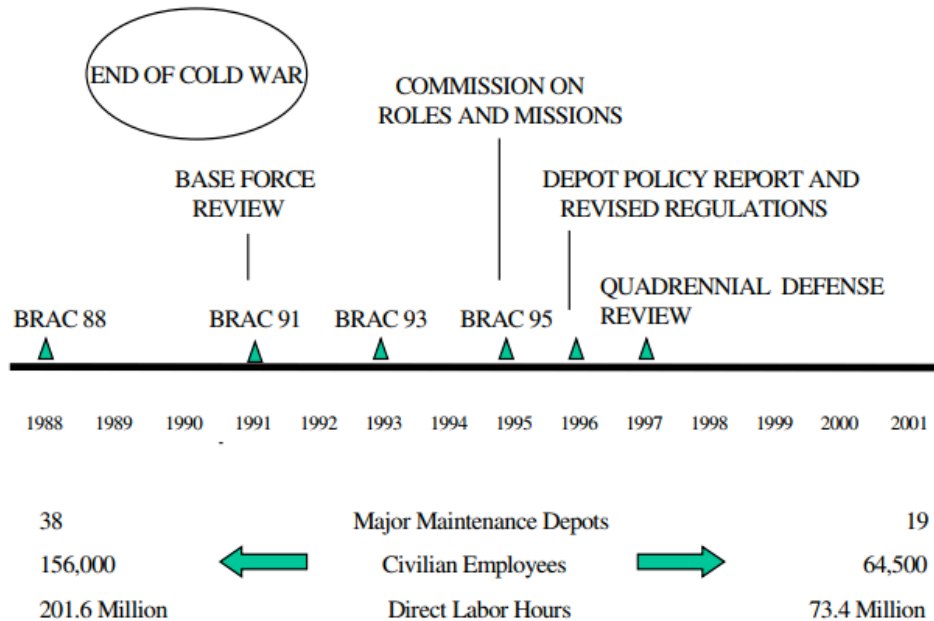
END OF COLD WAR

COMMISSION ON ROLES AND MISSIONS

BASE FORCE REVIEW

DEPOT POLICY REPORT AND REVISED REGULATIONS

QUADRENNIAL DEFENSE REVIEW

BRAC 88
BRAC 91
BRAC 93
BRAC 95

1988 1989 1990 1991 1992 1993 1994 1995 1996 1997 1998 1999 2000 2001

| 38 | Major Maintenance Depots | 19 |
|---|---|---|
| 156,000 | Civilian Employees | 64,500 |
| 201.6 Million | Direct Labor Hours | 73.4 Million |